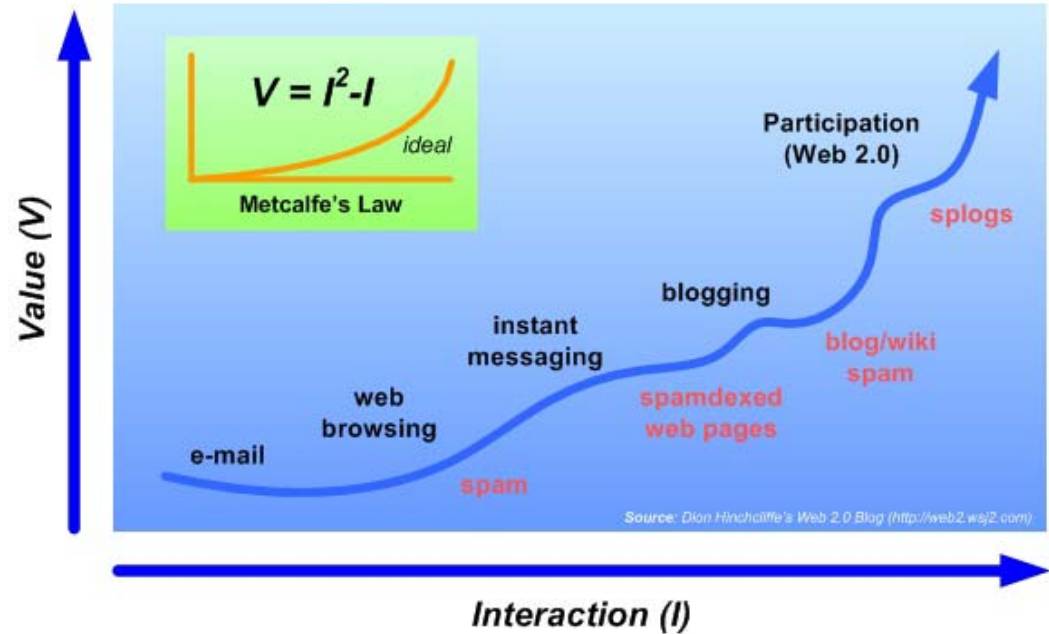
$V = I^2 - I$

ideal

Metcalfe's Law

Value (V)

Participation (Web 2.0)

splogs

blogging

blog/wiki spam

instant messaging

spamdexed web pages

web browsing

e-mail

spam

Source: Dion Hinchcliffe's Web 2.0 Blog (http://web2.wsj2.com)

Interaction (I)